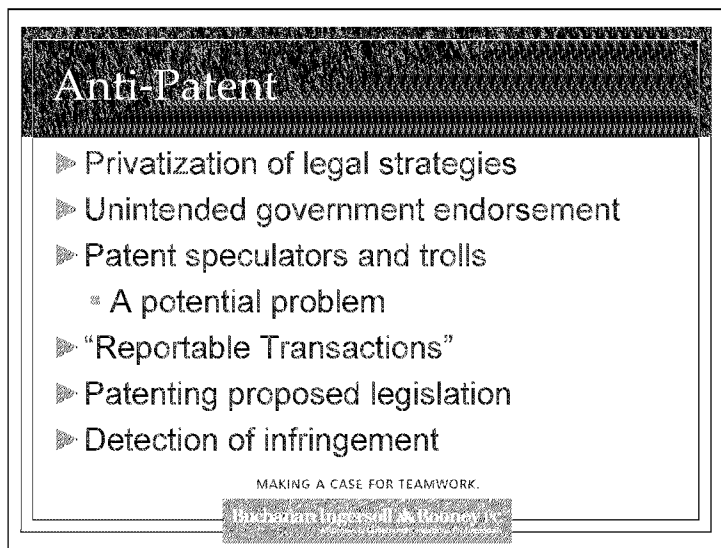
Anti-Patent

Privatization of legal strategies

Unintended government endorsement

Patent speculators and trolls

A potential problem

"Reportable Transactions"

Patenting proposed legislation

Detection of infringement

MAKING A CASE FOR TEAMWORK.

Buchanan Ingersoll & Rooney PC
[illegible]